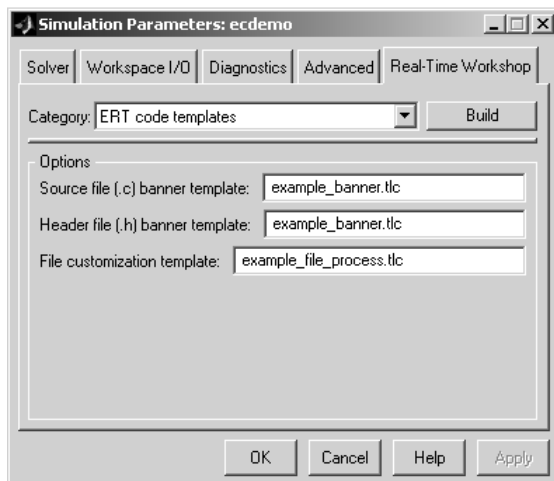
Simulation Parameters: ecdemo

Solver | Workspace I/O | Diagnostics | Advanced | Real-Time Workshop

Category: ERT code templates

Build

Options

Source file (.c) banner template: example_banner.tlc

Header file (.h) banner template: example_banner.tlc

File customization template: example_file_process.tlc

OK | Cancel | Help | Apply